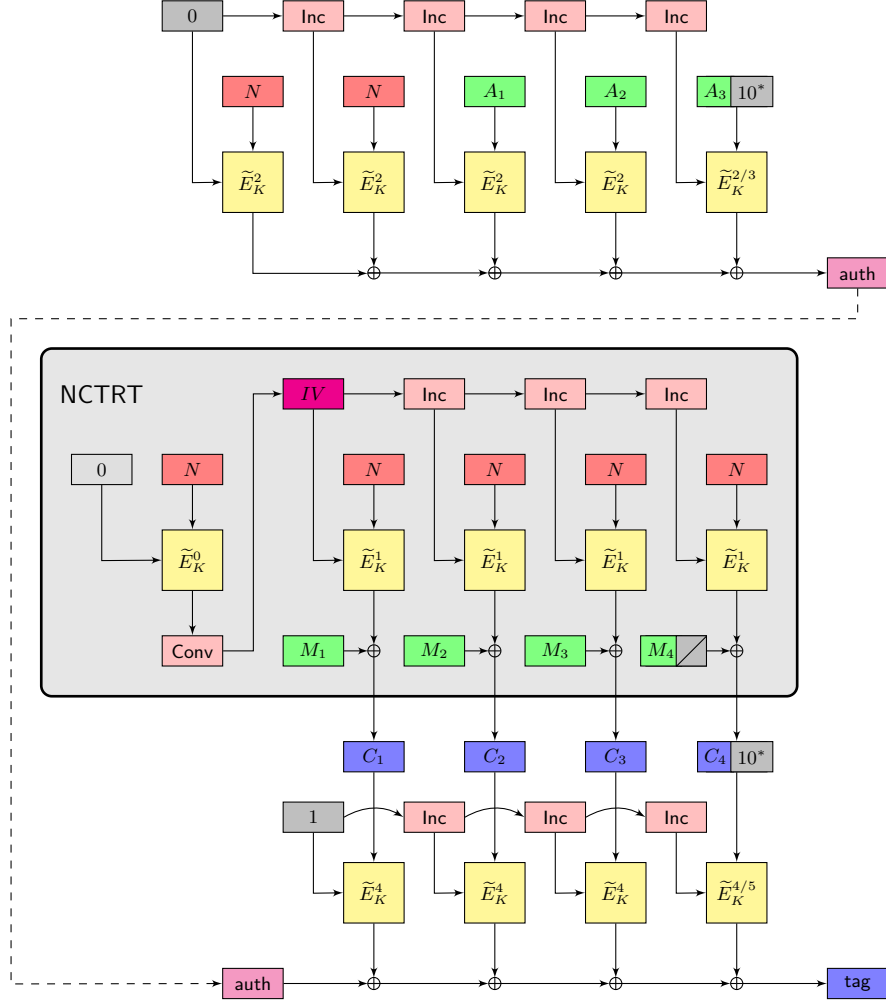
$0$ Inc Inc Inc Inc

$N$ $N$ $A_1$ $A_2$ $A_3$ $10^*$

$\widetilde{E}_K^2$ $\widetilde{E}_K^2$ $\widetilde{E}_K^2$ $\widetilde{E}_K^2$ $\widetilde{E}_K^{2/3}$

auth

NCTRT

$IV$ Inc Inc Inc

$0$ $N$ $N$ $N$ $N$ $N$

$\widetilde{E}_K^0$ $\widetilde{E}_K^1$ $\widetilde{E}_K^1$ $\widetilde{E}_K^1$ $\widetilde{E}_K^1$

Conv $M_1$ $M_2$ $M_3$ $M_4$

$C_1$ $C_2$ $C_3$ $C_4$ $10^*$

$1$ Inc Inc Inc

$\widetilde{E}_K^4$ $\widetilde{E}_K^4$ $\widetilde{E}_K^4$ $\widetilde{E}_K^{4/5}$

auth tag